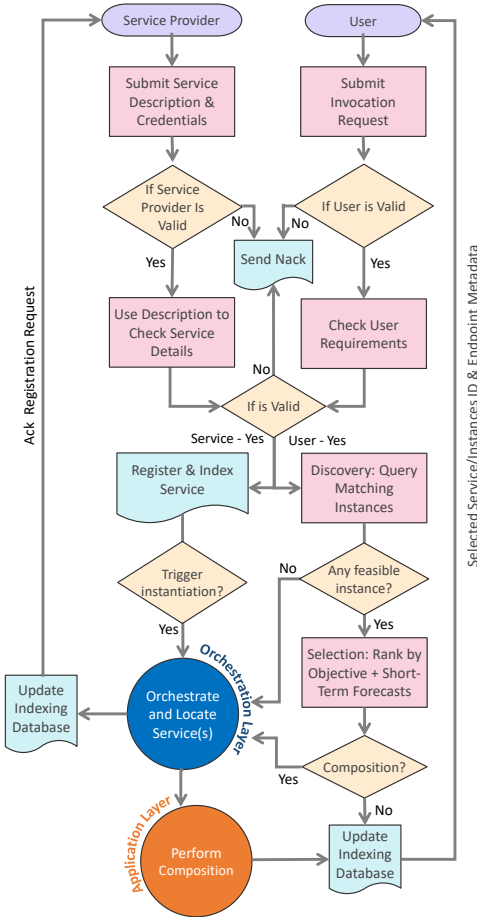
Service Provider

User

Submit Service Description & Credentials

Submit Invocation Request

If Service Provider Is Valid

No

No

If User is Valid

Send Nack

Yes

Yes

Use Description to Check Service Details

Check User Requirements

No

If is Valid

Service - Yes

User - Yes

Register & Index Service

Discovery: Query Matching Instances

No

Any feasible instance?

Trigger instantiation?

Yes

Yes

Selection: Rank by Objective + Short-Term Forecasts

Orchestration Layer

Update Indexing Database

Orchestrate and Locate Service(s)

Composition?

Yes

No

Application Layer

Perform Composition

Update Indexing Database

Ack Registration Request

Selected Service/Instances ID & Endpoint Metadata